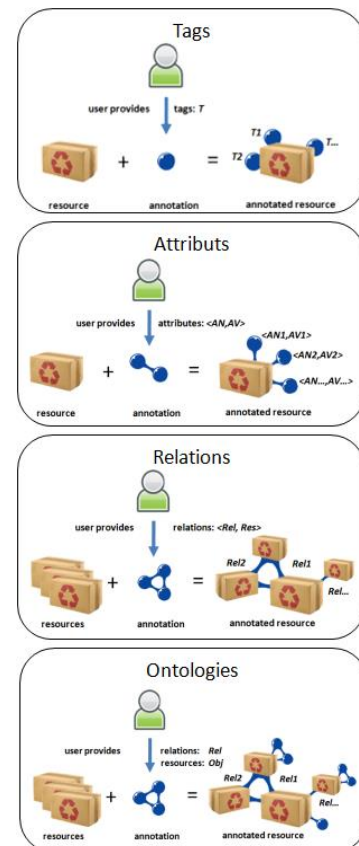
Tags

user provides tags: T

T1 T2 T...

+ =

resource annotation annotated resource

Attributs

user provides attributes: <AN,AV>

<AN1,AV1> <AN2,AV2> <AN...,AV...>

+ =

resource annotation annotated resource

Relations

user provides relations: <Rel, Res>

Rel2 Rel1 Rel...

+ =

resources annotation annotated resource

Ontologies

user provides relations: Rel resources: Obj

Rel2 Rel1 Rel...

+ =

resources annotation annotated resource